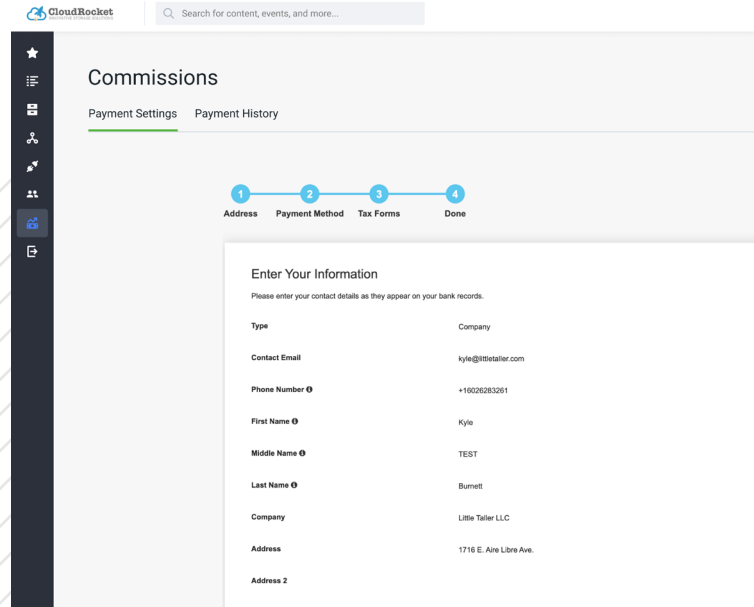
CloudRocket
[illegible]

Search for content, events, and more...

Commissions

Payment Settings Payment History

1 Address
2 Payment Method
3 Tax Forms
4 Done

Enter Your Information

Please enter your contact details as they appear on your bank records.

| | |
|---|---|
| Type | Company |
| Contact Email | kyle@littletaller.com |
| Phone Number | +16026283261 |
| First Name | Kyle |
| Middle Name | TEST |
| Last Name | Burnett |
| Company | Little Taller LLC |
| Address | 1716 E. Aire Libre Ave. |
| Address 2 | |